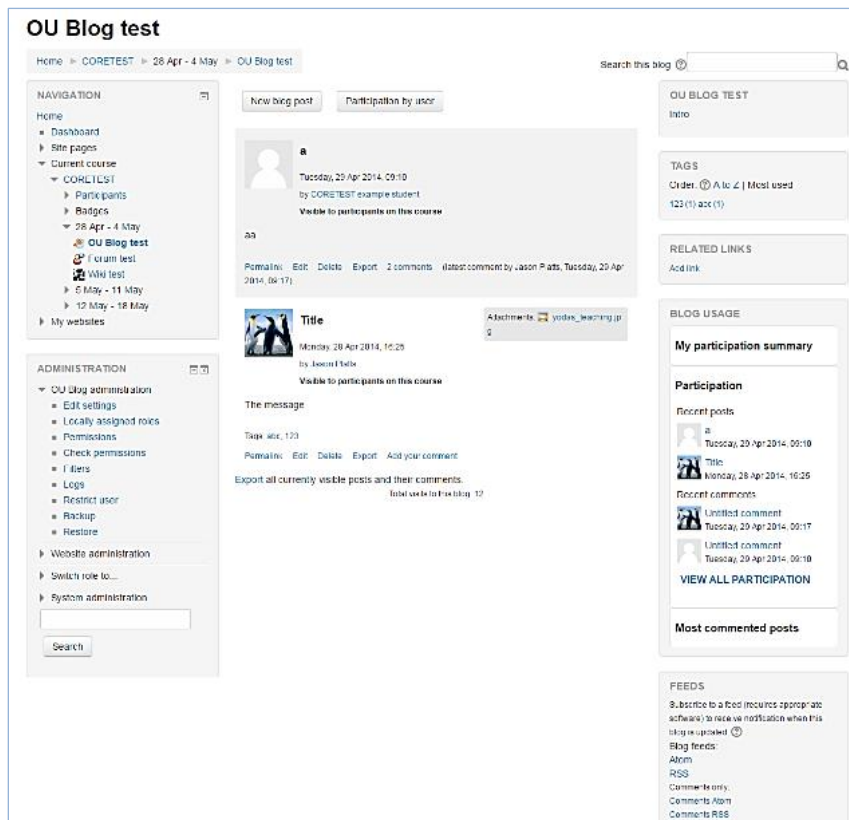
OU Blog test

Home ▸ CORETEST ▸ 28 Apr - 4 May ▸ OU Blog test

Search this blog

NAVIGATION

Home
- Dashboard
- Site pages
- Current course
- CORETEST
- Participants
- Badges
- 28 Apr - 4 May
- OU Blog test
- Forum test
- Wiki test
- 5 May - 11 May
- 12 May - 18 May
- My websites

ADMINISTRATION

- OU Blog administration
- Edit settings
- Locally assigned roles
- Permissions
- Check permissions
- Filters
- Logs
- Restrict user
- Backup
- Restore
- Website administration
- Switch role to...
- System administration

Search

New blog post

Participation by user

a

Tuesday, 29 Apr 2014, 09:10

by CORETEST example student

Visible to participants on this course

aa

Permalink Edit Delete Export 2 comments (latest comment by Jason Platts, Tuesday, 29 Apr 2014, 09:17)

Title

Attachments: yodas_teaching.jpg

Monday, 28 Apr 2014, 16:25

by Jason Platts

Visible to participants on this course

The message

Tags: abc, 123

Permalink Edit Delete Export Add your comment

Export all currently visible posts and their comments.

Total visits to this blog: 12

OU BLOG TEST

Intro

TAGS

Order: A to Z | Most used

123 (1) abc (1)

RELATED LINKS

Add link

BLOG USAGE

My participation summary

Participation

Recent posts

a
Tuesday, 29 Apr 2014, 09:10

Title
Monday, 28 Apr 2014, 16:25

Recent comments

Untitled comment
Tuesday, 29 Apr 2014, 09:17

Untitled comment
Tuesday, 29 Apr 2014, 09:10

VIEW ALL PARTICIPATION

Most commented posts

FEEDS

Subscribe to a feed (requires appropriate software) to receive notification when this blog is updated

Blog feeds:
Atom
RSS
Comments only:
Comments Atom
Comments RSS